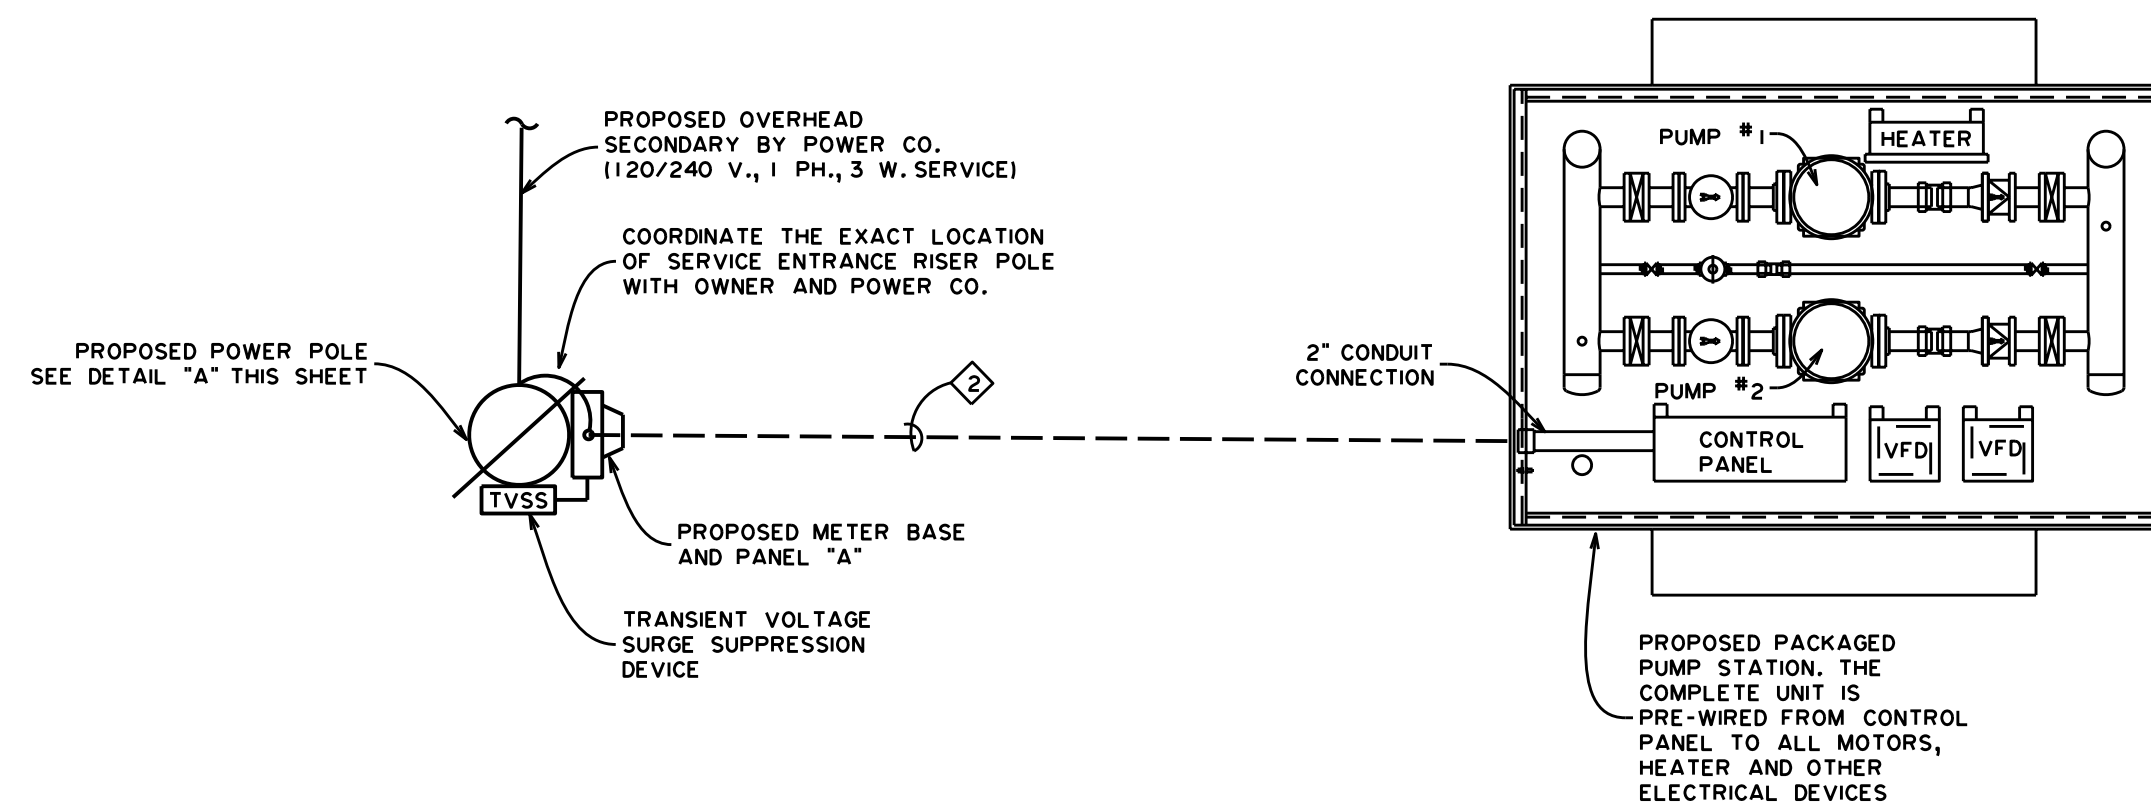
PROPOSED OVERHEAD SECONDARY BY POWER CO. (120/240 V., 1 PH., 3 W. SERVICE)

COORDINATE THE EXACT LOCATION OF SERVICE ENTRANCE RISER POLE WITH OWNER AND POWER CO.

PROPOSED POWER POLE SEE DETAIL "A" THIS SHEET

TVSS

2

PROPOSED METER BASE AND PANEL "A"

TRANSIENT VOLTAGE SURGE SUPPRESSION DEVICE

PUMP #1

HEATER

PUMP #2

2" CONDUIT CONNECTION

CONTROL PANEL

VFD

VFD

PROPOSED PACKAGED PUMP STATION. THE COMPLETE UNIT IS PRE-WIRED FROM CONTROL PANEL TO ALL MOTORS, HEATER AND OTHER ELECTRICAL DEVICES